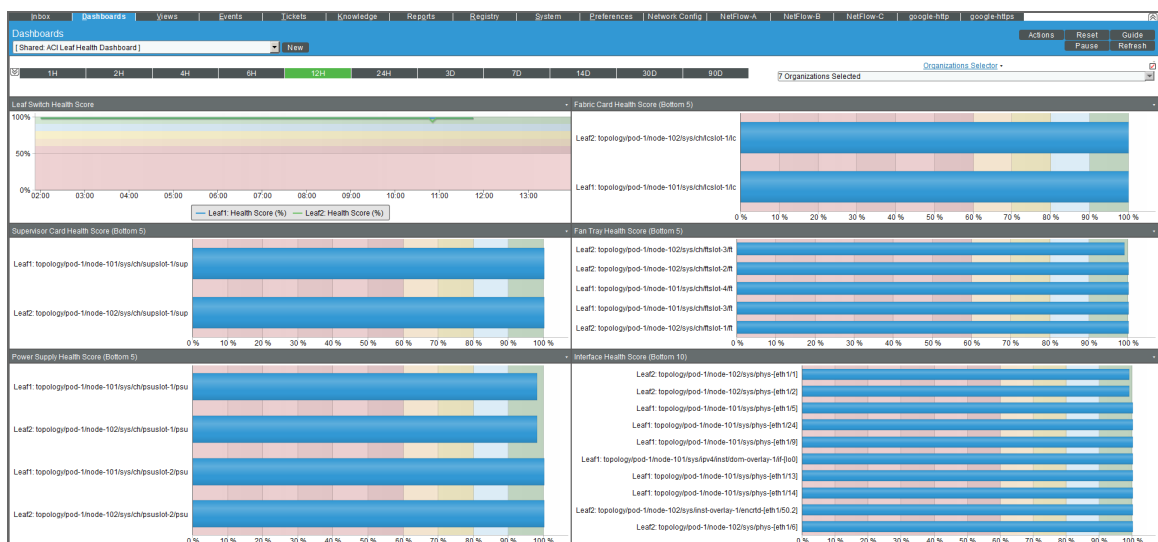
Inbox | Dashboards | Views | Events | Tickets | Knowledge | Reports | Registry | System | Preferences | Network Config | NetFlow-A | NetFlow-B | NetFlow-C | google-http | google-https

Dashboards

[ Shared: ACI Leaf Health Dashboard ]

New

Actions Reset Guide
Pause Refresh

1H 2H 4H 6H 12H 24H 3D 7D 14D 30D 90D

Organizations Selector
7 Organizations Selected

Leaf Switch Health Score

100%
50%
0%
02:00 03:00 04:00 05:00 06:00 07:00 08:00 09:00 10:00 11:00 12:00 13:00

Leaf1: Health Score (%) Leaf2: Health Score (%)

Fabric Card Health Score (Bottom 5)

Leaf2: topology/pod-1/node-102/sys/ch/lcslot-1/lc
Leaf1: topology/pod-1/node-101/sys/ch/lcslot-1/lc

0 % 10 % 20 % 30 % 40 % 50 % 60 % 70 % 80 % 90 % 100 %

Supervisor Card Health Score (Bottom 5)

Leaf1: topology/pod-1/node-101/sys/ch/supslot-1/sup
Leaf2: topology/pod-1/node-102/sys/ch/supslot-1/sup

0 % 10 % 20 % 30 % 40 % 50 % 60 % 70 % 80 % 90 % 100 %

Fan Tray Health Score (Bottom 5)

Leaf2: topology/pod-1/node-102/sys/ch/ftslot-3/ft
Leaf2: topology/pod-1/node-102/sys/ch/ftslot-2/ft
Leaf1: topology/pod-1/node-101/sys/ch/ftslot-4/ft
Leaf1: topology/pod-1/node-101/sys/ch/ftslot-3/ft
Leaf2: topology/pod-1/node-102/sys/ch/ftslot-1/ft

0 % 10 % 20 % 30 % 40 % 50 % 60 % 70 % 80 % 90 % 100 %

Power Supply Health Score (Bottom 5)

Leaf1: topology/pod-1/node-101/sys/ch/psuslot-1/psu
Leaf2: topology/pod-1/node-102/sys/ch/psuslot-1/psu
Leaf1: topology/pod-1/node-101/sys/ch/psuslot-2/psu
Leaf2: topology/pod-1/node-102/sys/ch/psuslot-2/psu

0 % 10 % 20 % 30 % 40 % 50 % 60 % 70 % 80 % 90 % 100 %

Interface Health Score (Bottom 10)

Leaf2: topology/pod-1/node-102/sys/phys-[eth1/1]
Leaf2: topology/pod-1/node-102/sys/phys-[eth1/2]
Leaf1: topology/pod-1/node-101/sys/phys-[eth1/5]
Leaf1: topology/pod-1/node-101/sys/phys-[eth1/24]
Leaf1: topology/pod-1/node-101/sys/phys-[eth1/9]
Leaf1: topology/pod-1/node-101/sys/ipv4/inst/dom-overlay-1/if-[lo0]
Leaf1: topology/pod-1/node-101/sys/phys-[eth1/13]
Leaf1: topology/pod-1/node-101/sys/phys-[eth1/14]
Leaf2: topology/pod-1/node-102/sys/inst-overlay-1/encrtd-[eth1/50.2]
Leaf2: topology/pod-1/node-102/sys/phys-[eth1/6]

0 % 10 % 20 % 30 % 40 % 50 % 60 % 70 % 80 % 90 % 100 %